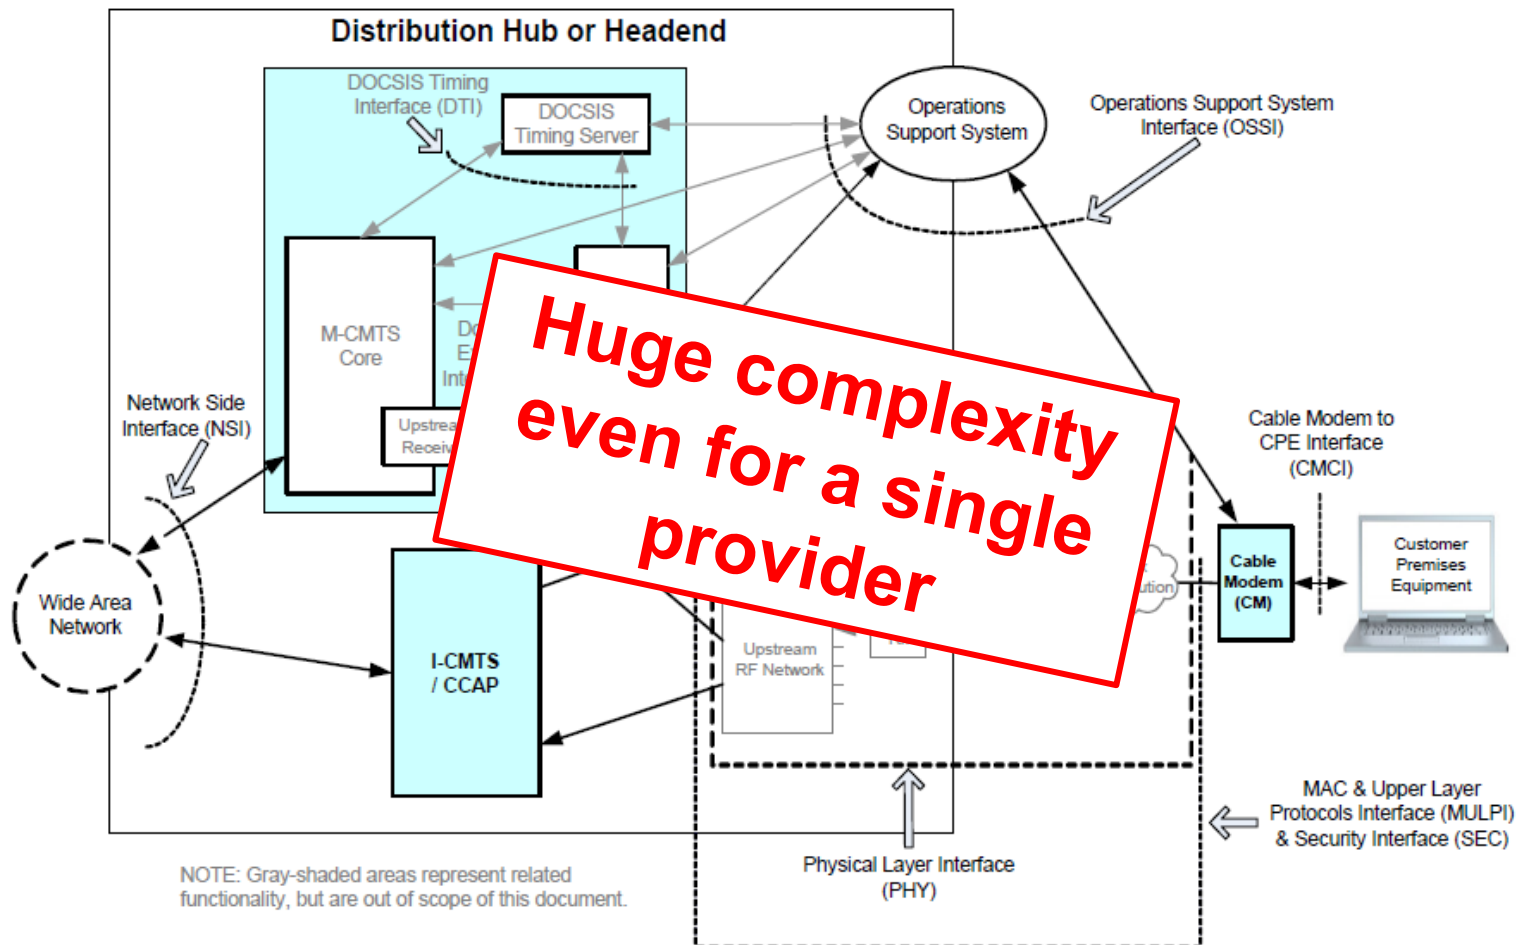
Distribution Hub or Headend

DOCSIS Timing Interface (DTI)

DOCSIS Timing Server

Operations Support System

Operations Support System Interface (OSSI)

M-CMTS Core

Do
E
Int

Upstrea
Receiv

Huge complexity even for a single provider

Network Side Interface (NSI)

Cable Modem to CPE Interface (CMCI)

Wide Area Network

I-CMTS / CCAP

ution

Cable Modem (CM)

Customer Premises Equipment

Upstream RF Network

MAC & Upper Layer Protocols Interface (MULPI) & Security Interface (SEC)

Physical Layer Interface (PHY)

NOTE: Gray-shaded areas represent related functionality, but are out of scope of this document.